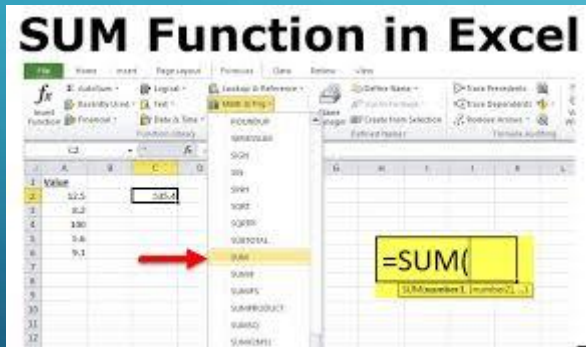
SUM Function in Excel

File Home Insert Page Layout Formulas Data Review View

$f_x$ Insert Function

AutoSum Recently Used Financial

Logical Text Date & Time

Lookup & Reference Math & Trig

Function Library

Define Name Use in Formula Create from Selection

Defined Names

Trace Precedents Trace Dependents Remove Arrows

Formula Auditing

C2

| | A | B | C |
|---|---|---|---|
| 1 | Value | | |
| 2 | 12.5 | | =SUM( |
| 3 | 8.2 | | |
| 4 | 100 | | |
| 5 | 3.6 | | |
| 6 | 9.1 | | |
| 7 | | | |
| 8 | | | |
| 9 | | | |
| 10 | | | |
| 11 | | | |
| 12 | | | |

ROUNDUP
SERIESSUM
SIGN
SIN
SINH
SQRT
SQRTPI
SUBTOTAL
SUM
SUMIF
SUMIFS
SUMPRODUCT
SUMSQ
SUMX2MY2

=SUM(

SUM(number1, [number2], ...)